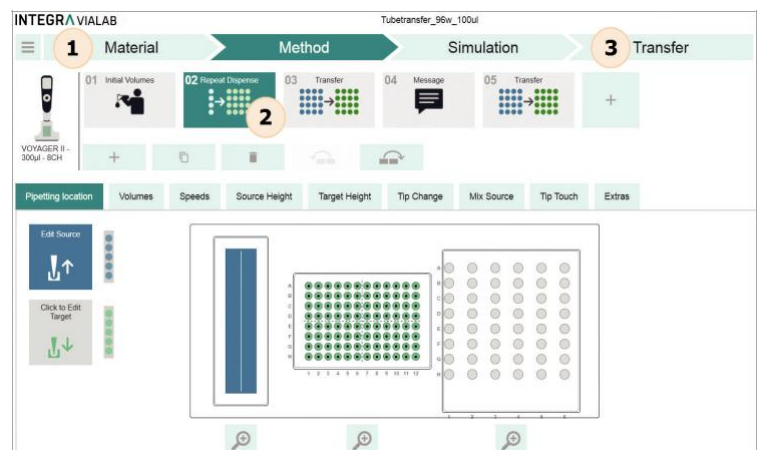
INTEGRA VIALAB

Tubetransfer_96w_100ul

1 Material

Method

Simulation

3 Transfer

VOYAGER II - 300µl - 8CH

01 Initial Volumes

02 Repeat Dispense

2

03 Transfer

04 Message

05 Transfer

+

+

Pipetting location

Volumes

Speeds

Source Height

Target Height

Tip Change

Mix Source

Tip Touch

Extras

Edit Source

Click to Edit Target

A
B
C
D
E
F
G
H

1 2 3 4 5 6 7 8 9 10 11 12

A
B
C
D
E
F
G
H

1 2 3 4 5 6